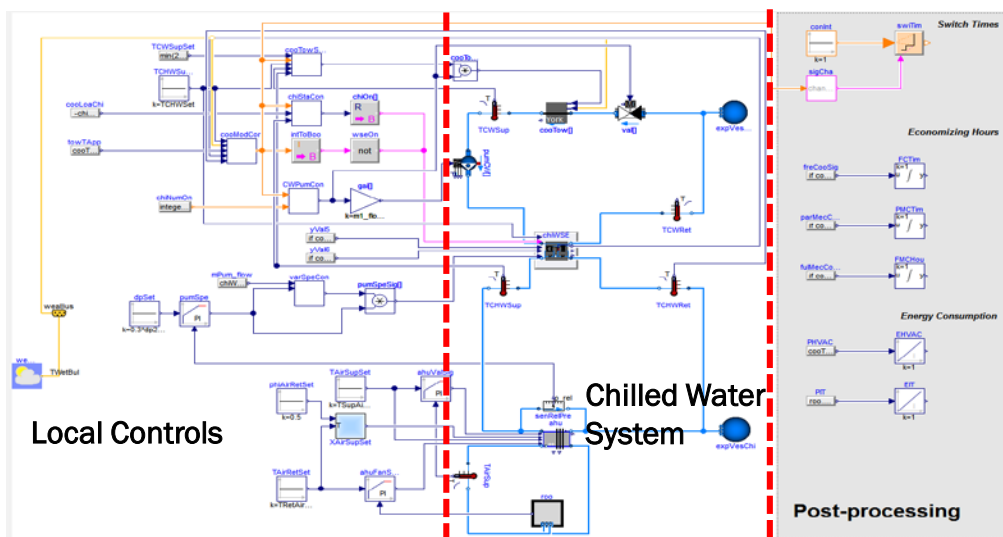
TCWSupSet
min(2...
TCWSu...
k=TCHWSet
cooLoaChi
-chi...
fowTApp
cooT...
cooTowS...
chiStaCon
chiOn[]
R
B
cooModCor
intToBoo
B
wseOn
not
CWPumCon
gai[]
k=m1_flo...
chiNumOn
intege...
cooTo...
T
TCWSup
York
cooTow[]
val[]
expVes...
TCWRet
chiWSE
yVal5
if co...
yVal6
if co...
mPum_flow
chiW...
varSpeCon
pumSpeSig[]
dpSet
k=9.3*dpu...
pumSpe
PI
TCHWSup
TCHWRet
weaBus
wea
TWetBul
phiAirRetSet
k=0.5
TAirSupSet
k=TSupAi...
XAirSupSet
ahuValSig
PI
senRelPre
ahu
TAirRetSet
k=TRetAir...
ahuFanS...
PI
roo
Local Controls
Chilled Water System
expVesChi
Switch Times
conInt
k=1
swiTim
sigCha
chan...
Economizing Hours
freCooSig
if co...
FCTim
parMecC...
if co...
PMCTim
fulMecCo...
if co...
FMCHou
Energy Consumption
PHVAC
cooT...
EHVAC
k=1
PIT
roo...
EIT
k=1
Post-processing